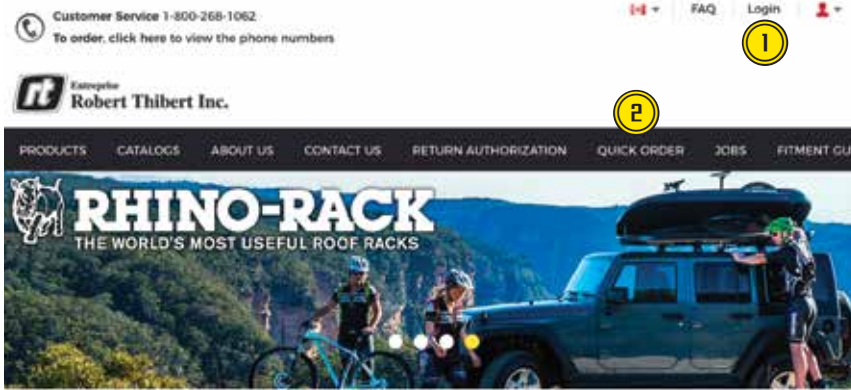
Customer Service 1-800-268-1062
To order, click here to view the phone numbers

FAQ Login

1

rt Entreprise Robert Thibert Inc.

2

PRODUCTS CATALOGS ABOUT US CONTACT US RETURN AUTHORIZATION QUICK ORDER JOBS FITMENT GU

RHINO-RACK
THE WORLD'S MOST USEFUL ROOF RACKS